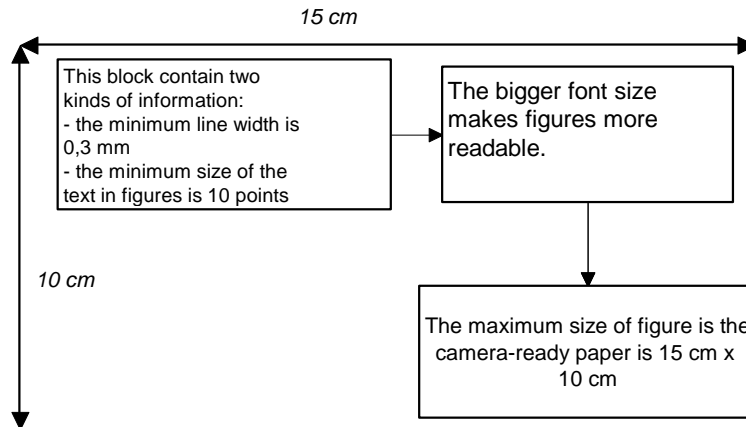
15 cm

This block contain two kinds of information:
- the minimum line width is 0,3 mm
- the minimum size of the text in figures is 10 points

The bigger font size makes figures more readable.

10 cm

The maximum size of figure is the camera-ready paper is 15 cm x 10 cm